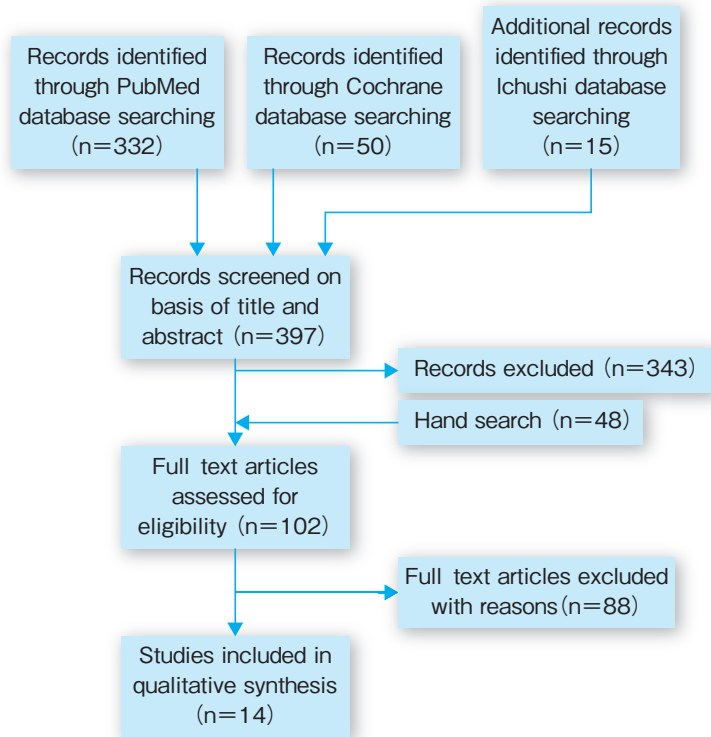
Records identified through PubMed database searching （n=332）

Records identified through Cochrane database searching （n=50）

Additional records identified through Ichushi database searching （n=15）

Records screened on basis of title and abstract （n=397）

Records excluded （n=343）

Hand search （n=48）

Full text articles assessed for eligibility （n=102）

Full text articles excluded with reasons（n=88）

Studies included in qualitative synthesis （n=14）